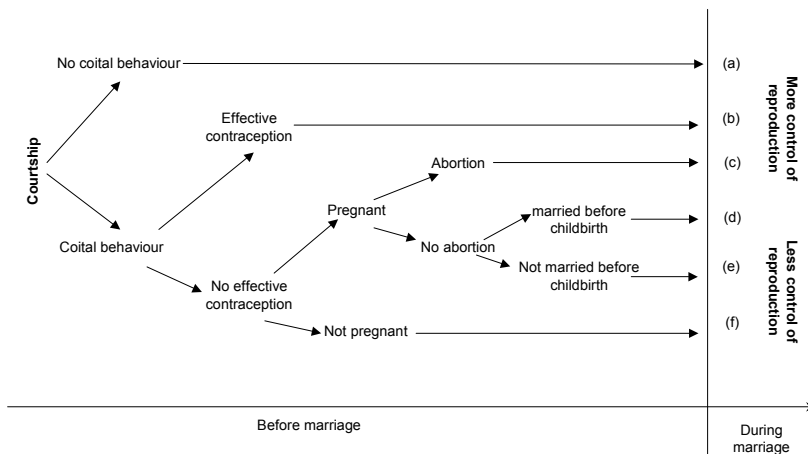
Courtship

No coital behaviour

Coital behaviour

Effective contraception

No effective contraception

Pregnant

Not pregnant

Abortion

No abortion

married before childbirth

Not married before childbirth

(a)

(b)

(c)

(d)

(e)

(f)

More control of reproduction

Less control of reproduction

Before marriage

During marriage